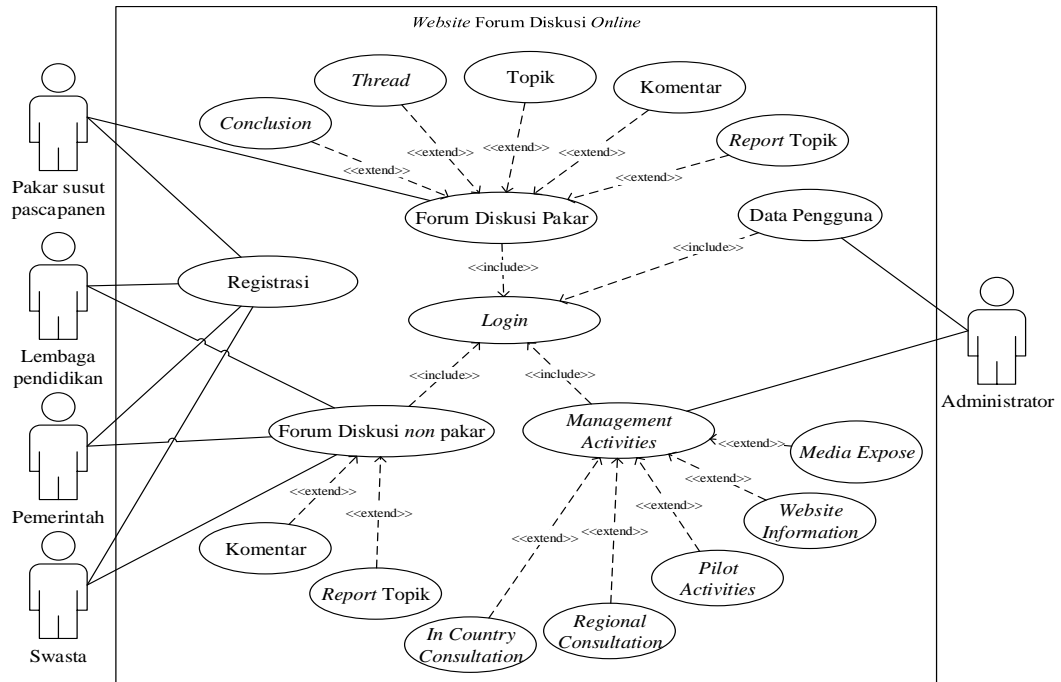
Website Forum Diskusi Online

Pakar susut pascapanen

Lembaga pendidikan

Pemerintah

Swasta

Administrator

Thread

Topik

Komentar

Conclusion

Report Topik

<<extend>>

<<extend>>

<<extend>>

<<extend>>

<<extend>>

Forum Diskusi Pakar

Data Pengguna

<<include>>

<<include>>

Registrasi

Login

<<include>>

<<include>>

Forum Diskusi non pakar

Management Activities

<<extend>>

Media Expose

<<extend>>

<<extend>>

Website Information

<<extend>>

<<extend>>

<<extend>>

<<extend>>

Komentar

Pilot Activities

Report Topik

Regional Consultation

In Country Consultation